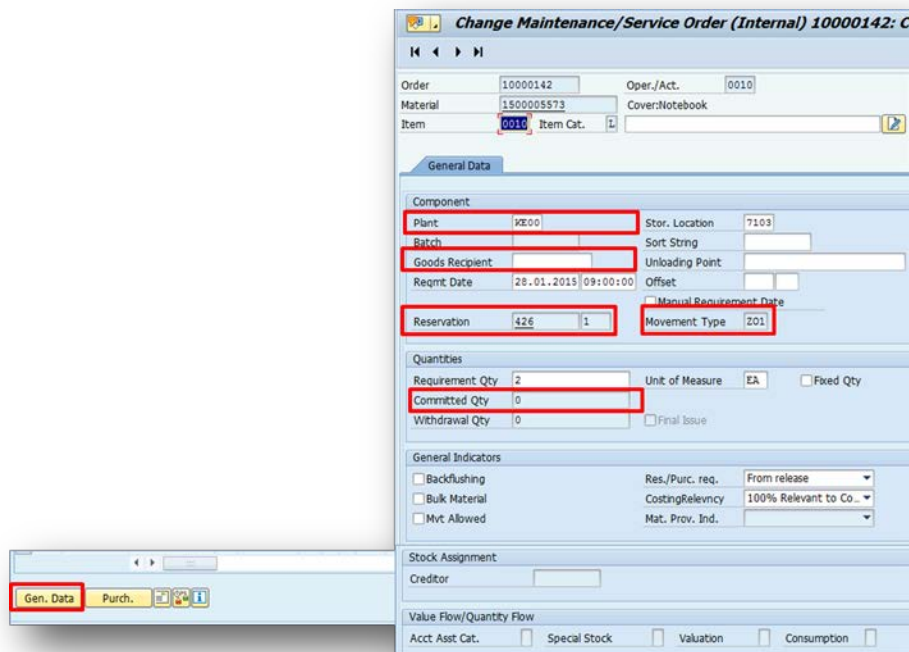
Change Maintenance/Service Order (Internal) 10000142: C

Order 10000142 Oper./Act. 0010
Material 1500005573 Cover:Notebook
Item 0010 Item Cat. L

General Data

Component
Plant KE00 Stor. Location 7103
Batch Sort String
Goods Recipient Unloading Point
Reqmt Date 28.01.2015 09:00:00 Offset
Manual Requirement Date
Reservation 426 1 Movement Type Z01

Quantities
Requirement Qty 2 Unit of Measure EA Fixed Qty
Committed Qty 0
Withdrawal Qty 0 Final Issue

General Indicators
Backflushing Res./Purc. req. From release
Bulk Material CostingRelevncy 100% Relevant to Co...
Mvt Allowed Mat. Prov. Ind.

Stock Assignment
Creditor

Value Flow/Quantity Flow
Acct Asst Cat. Special Stock Valuation Consumption

Gen. Data Purch.